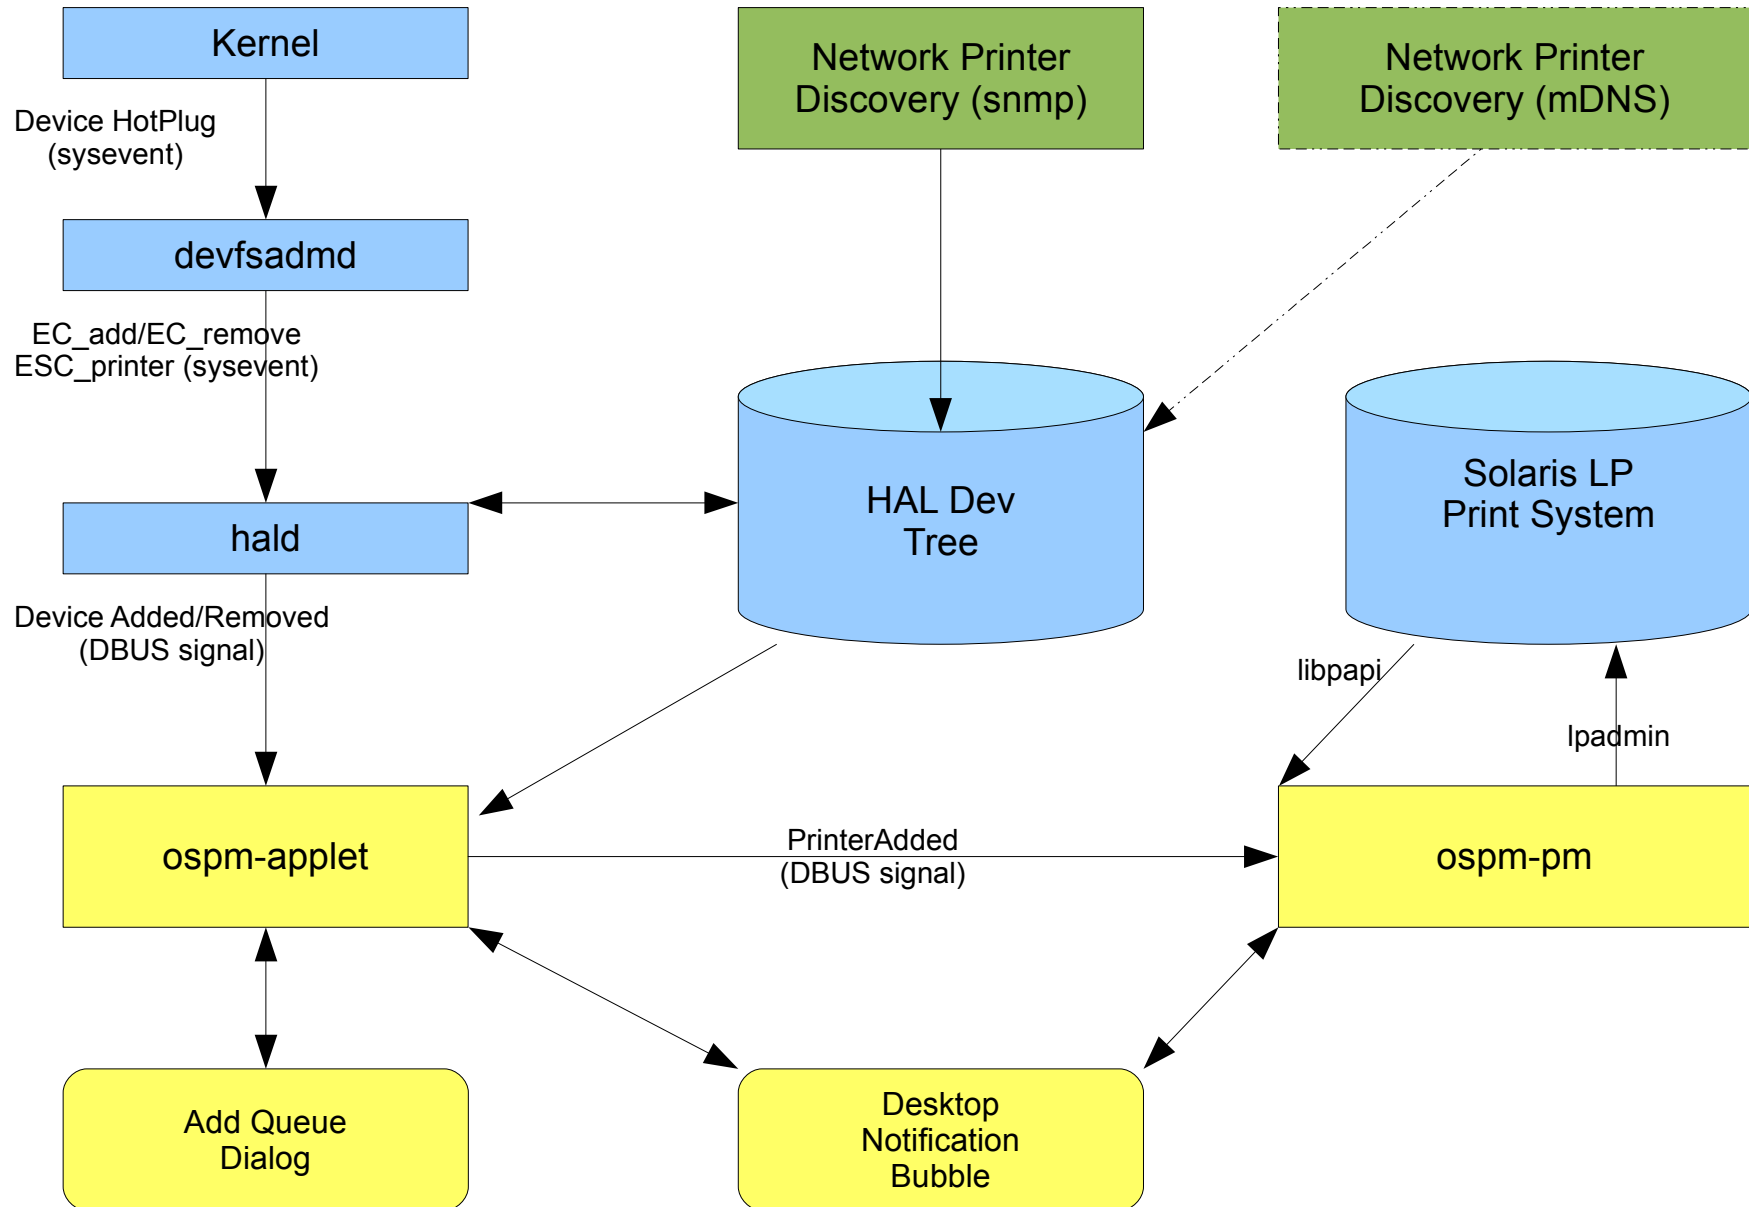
Kernel

Network Printer Discovery (snmp)

Network Printer Discovery (mDNS)

Device HotPlug (sysevent)

devfsadmd

EC_add/EC_remove ESC_printer (sysevent)

HAL Dev Tree

Solaris LP Print System

hald

Device Added/Removed (DBUS signal)

libpapi

lpadmin

ospm-applet

PrinterAdded (DBUS signal)

ospm-pm

Add Queue Dialog

Desktop Notification Bubble